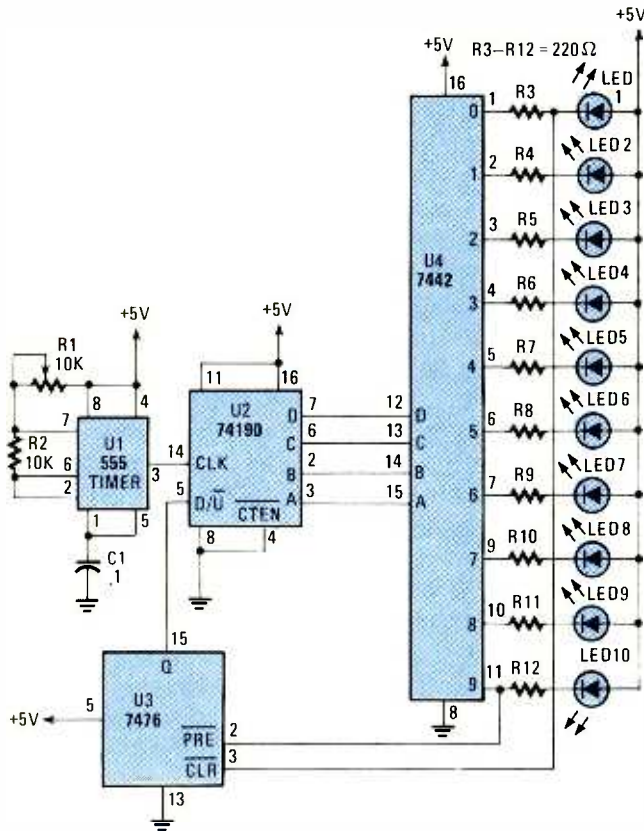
+5V
R3–R12 = 220Ω
+5V
16
LED 1
R3
1
0
LED 2
R4
2
1
LED 3
R5
3
2
U4
7442
LED4
R6
4
3
+5V
R1
10K
+5V
LED5
R7
5
4
11
16
8
4
LED6
R8
6
5
7
D
12
D
U2
74190
7
R2
10K
U1
555
TIMER
6
C
13
C
LED7
R9
7
6
6
2
B
14
B
14
CLK
3
2
15
A
3
A
LED8
R10
9
7
5
D/$\overline{U}$
$\overline{CTEN}$
1
5
8
4
C1
.1
LED9
R11
10
8
15
Q
LED10
R12
11
9
8
+5V
5
U3
7476
$\overline{PRE}$
2
$\overline{CLR}$
3
13